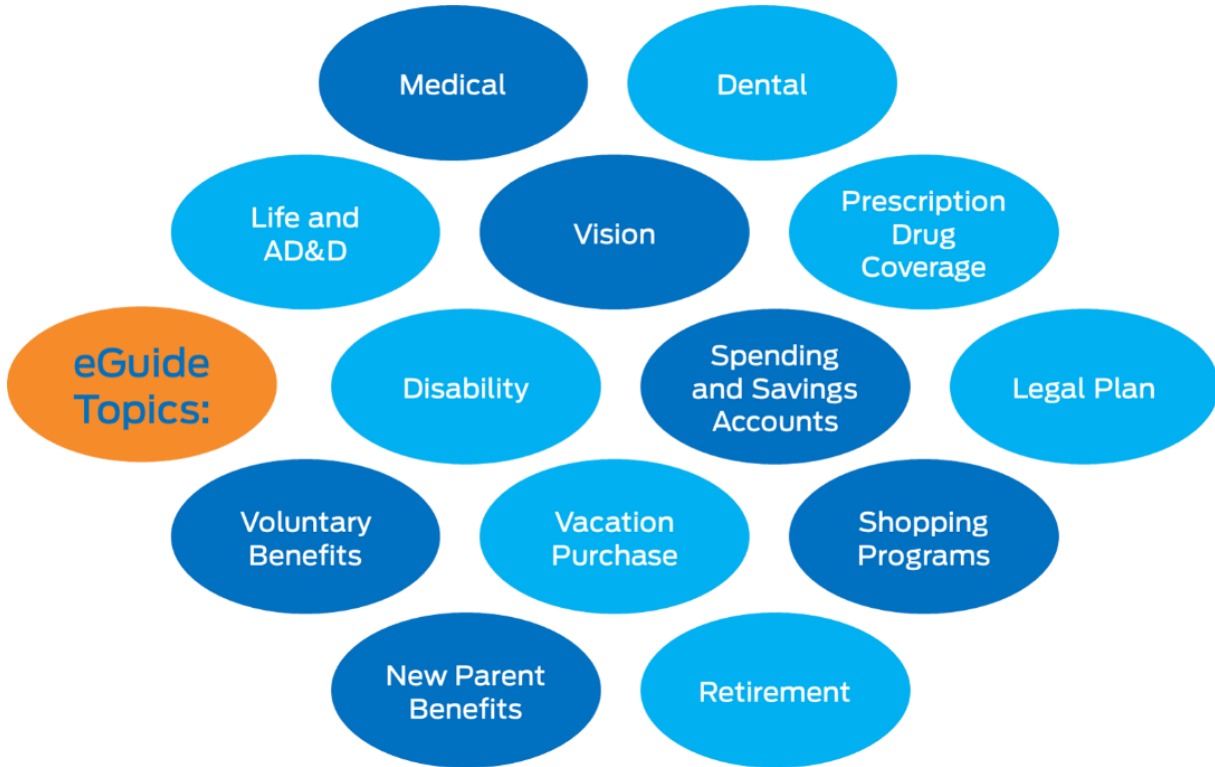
eGuide Topics:

Medical

Dental

Life and AD&D

Vision

Prescription Drug Coverage

Disability

Spending and Savings Accounts

Legal Plan

Voluntary Benefits

Vacation Purchase

Shopping Programs

New Parent Benefits

Retirement